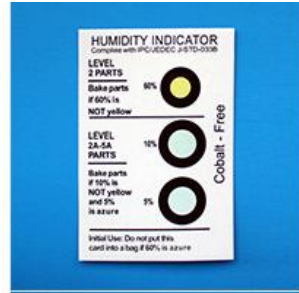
HUMIDITY INDICATOR
Complies with IPC/JEDEC J-STD-033B

LEVEL
2 PARTS

Bake parts if 60% is NOT yellow

60%

LEVEL
2A-5A
PARTS

Bake parts if 10% is NOT yellow and 5% is azure

10%

5%

Cobalt - Free

Initial Use: Do not put this card into a bag if 60% is azure